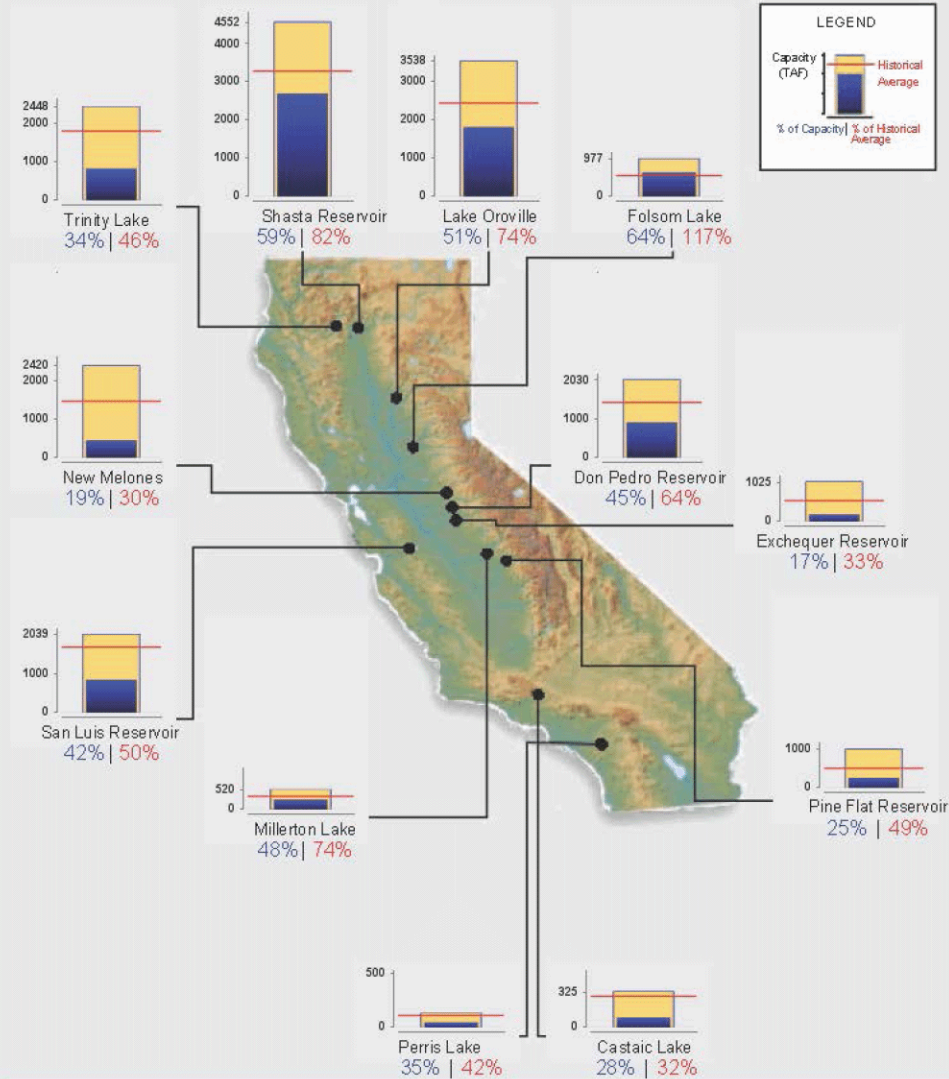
LEGEND
Capacity (TAF)
Historical Average
% of Capacity | % of Historical Average

2448
2000
1000
0
Trinity Lake
34% | 46%

4552
4000
3000
2000
1000
0
Shasta Reservoir
59% | 82%

3538
3000
2000
1000
0
Lake Oroville
51% | 74%

977
0
Folsom Lake
64% | 117%

2420
2000
1000
0
New Melones
19% | 30%

2030
1000
0
Don Pedro Reservoir
45% | 64%

1025
0
Exchequer Reservoir
17% | 33%

2039
1000
0
San Luis Reservoir
42% | 50%

520
0
Millerton Lake
48% | 74%

1000
0
Pine Flat Reservoir
25% | 49%

500
0
Perris Lake
35% | 42%

325
0
Castaic Lake
28% | 32%